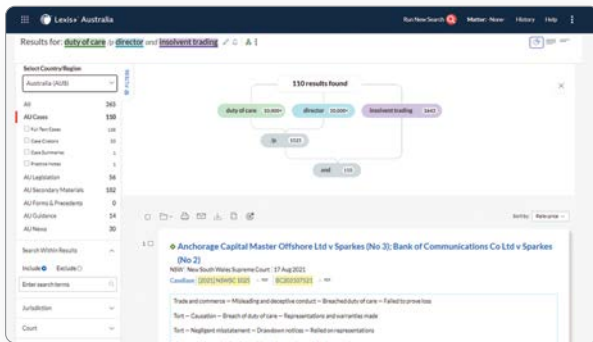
Lexis+ Australia

Run New Search

Matter: None

History

Help

Results for: duty of care /p director and insolvent trading

Select Country/Region

Australia (AUS)

All 265

AU Cases 110

Full Text Cases 108

Case Citators 10

Case Summaries 1

Practice Notes 1

AU Legislation 56

AU Secondary Materials 182

AU Forms & Precedents 0

AU Guidance 14

AU News 30

Search Within Results

Include Exclude

Enter search terms

Jurisdiction

Court

110 results found

duty of care 10,000+

director 10,000+

insolvent trading 1643

/p 1020

and 110

Sort by: Relevance

1 Anchorage Capital Master Offshore Ltd v Sparkes (No 3); Bank of Communications Co Ltd v Sparkes (No 2)

NSW · New South Wales Supreme Court · 17 Aug 2021

CaseBase [2021] NSWSC 1025 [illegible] BC202107121

Trade and commerce — Misleading and deceptive conduct — Breached duty of care — Failed to prove loss

Tort — Causation — Breach of duty of care — Representations and warranties made

Tort — Negligent misstatement — Drawdown notices — Relied on representations